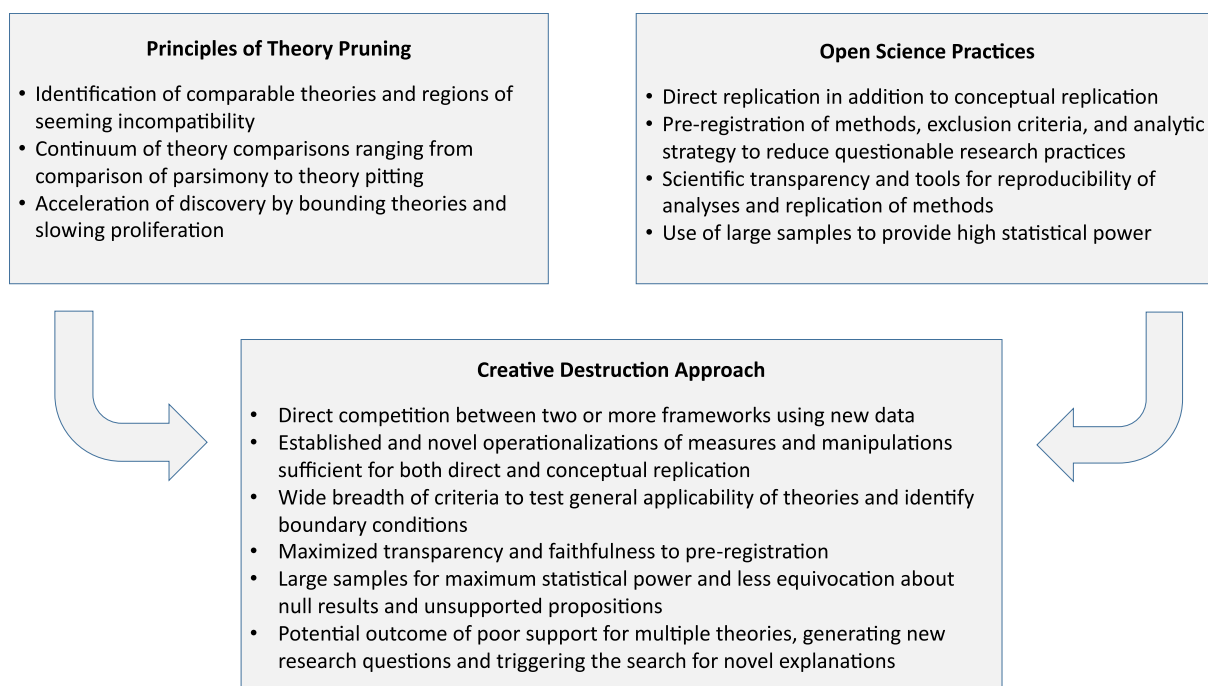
Principles of Theory Pruning

• Identification of comparable theories and regions of seeming incompatibility
• Continuum of theory comparisons ranging from comparison of parsimony to theory pitting
• Acceleration of discovery by bounding theories and slowing proliferation

Open Science Practices

• Direct replication in addition to conceptual replication
• Pre-registration of methods, exclusion criteria, and analytic strategy to reduce questionable research practices
• Scientific transparency and tools for reproducibility of analyses and replication of methods
• Use of large samples to provide high statistical power

Creative Destruction Approach

• Direct competition between two or more frameworks using new data
• Established and novel operationalizations of measures and manipulations sufficient for both direct and conceptual replication
• Wide breadth of criteria to test general applicability of theories and identify boundary conditions
• Maximized transparency and faithfulness to pre-registration
• Large samples for maximum statistical power and less equivocation about null results and unsupported propositions
• Potential outcome of poor support for multiple theories, generating new research questions and triggering the search for novel explanations